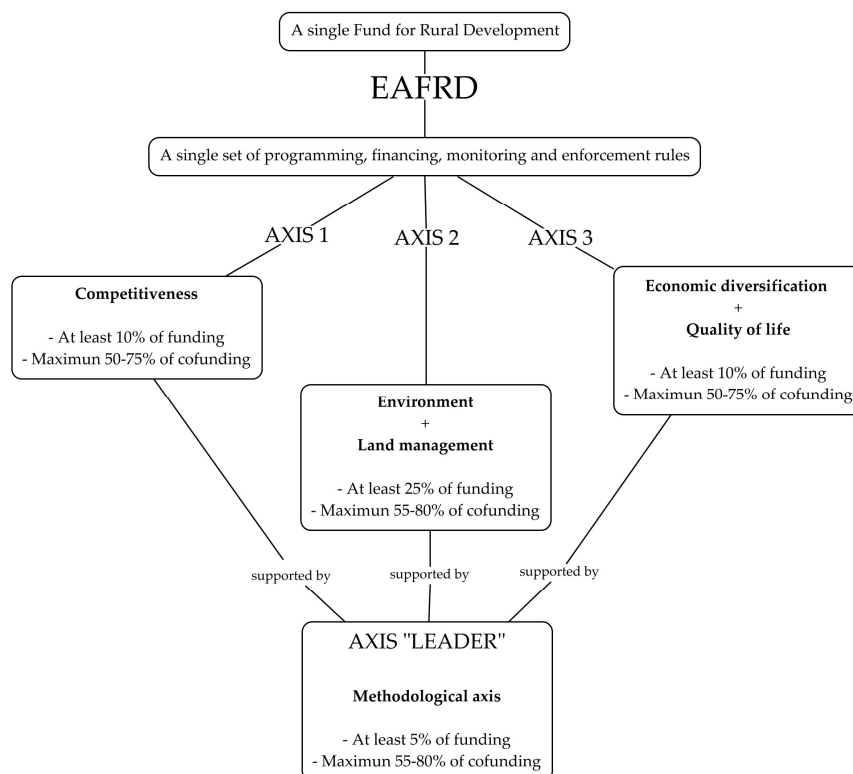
A single Fund for Rural Development

EAFRD

A single set of programming, financing, monitoring and enforcement rules

AXIS 1

AXIS 2

AXIS 3

**Competitiveness**

- At least 10% of funding
- Maximun 50-75% of cofunding

**Environment**
+
**Land management**

- At least 25% of funding
- Maximun 55-80% of cofunding

**Economic diversification**
+
**Quality of life**

- At least 10% of funding
- Maximun 50-75% of cofunding

supported by

supported by

supported by

AXIS "LEADER"

**Methodological axis**

- At least 5% of funding
- Maximun 55-80% of cofunding